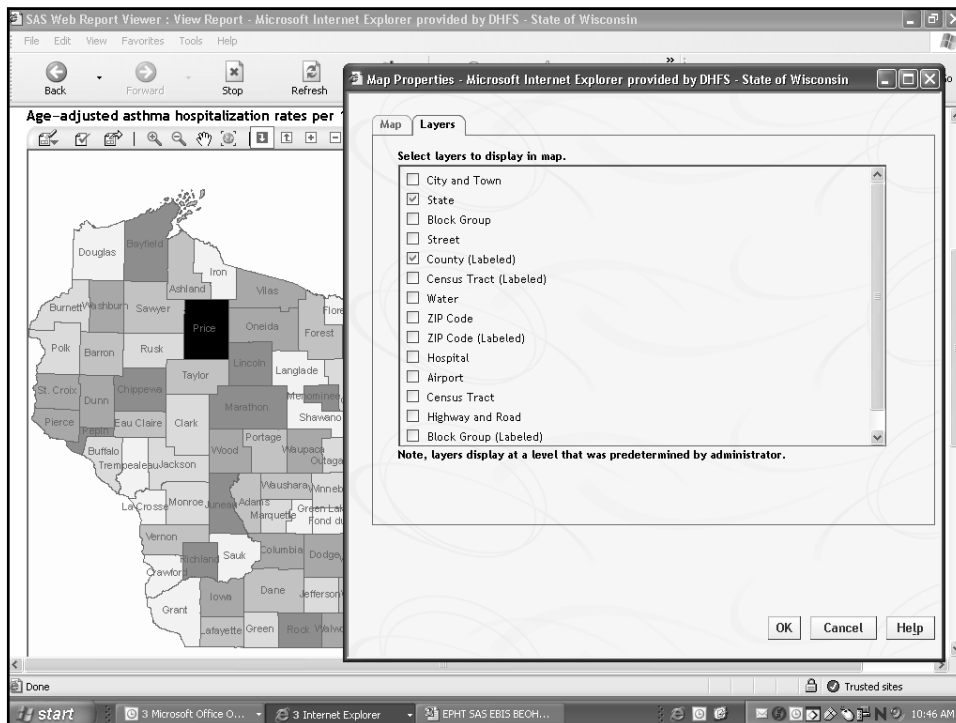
SAS Web Report Viewer : View Report - Microsoft Internet Explorer provided by DHFS - State of Wisconsin

File Edit View Favorites Tools Help

Back Forward Stop Refresh

Age-adjusted asthma hospitalization rates per 1

Douglas Bayfield Iron Ashland Vilas Burnett Washburn Sawyer Price Oneida Forest Flore Polk Barron Rusk Lincoln Langlade Taylor St. Croix Dunn Chippewa Marathon Menominee Shawano Pierce Pepin Eau Claire Clark Portage Buffalo Trempealeau Jackson Wood Waupaca Outaga Waushara Winneb Monroe Juneau Adams Green Lake La Crosse Marquette Fond du Vernon Richland Sauk Columbia Dodge Crawford Dane Jefferson Iowa Grant Lafayette Green Rock Walwo

Map Properties - Microsoft Internet Explorer provided by DHFS - State of Wisconsin

Map Layers

Select layers to display in map.

City and Town
State
Block Group
Street
County (Labeled)
Census Tract (Labeled)
Water
ZIP Code
ZIP Code (Labeled)
Hospital
Airport
Census Tract
Highway and Road
Block Group (Labeled)

Note, layers display at a level that was predetermined by administrator.

OK Cancel Help

Done

Trusted sites

start 3 Microsoft Office O... 3 Internet Explorer EPHT SAS EBIS BEOH... 10:46 AM